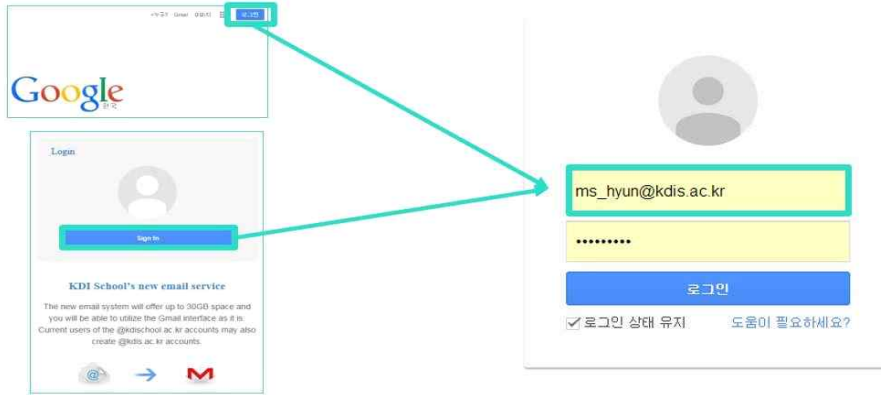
+누구? Gmail 이미지 로그인

Google 한국

Login

Sign In

KDI School's new email service

The new email system will offer up to 30GB space and you will be able to utilize the Gmail interface as it is. Current users of the @kdischool.ac.kr accounts may also create @kdis.ac.kr accounts.

ms_hyun@kdis.ac.kr

•••••••••

로그인

로그인 상태 유지

도움이 필요하세요?